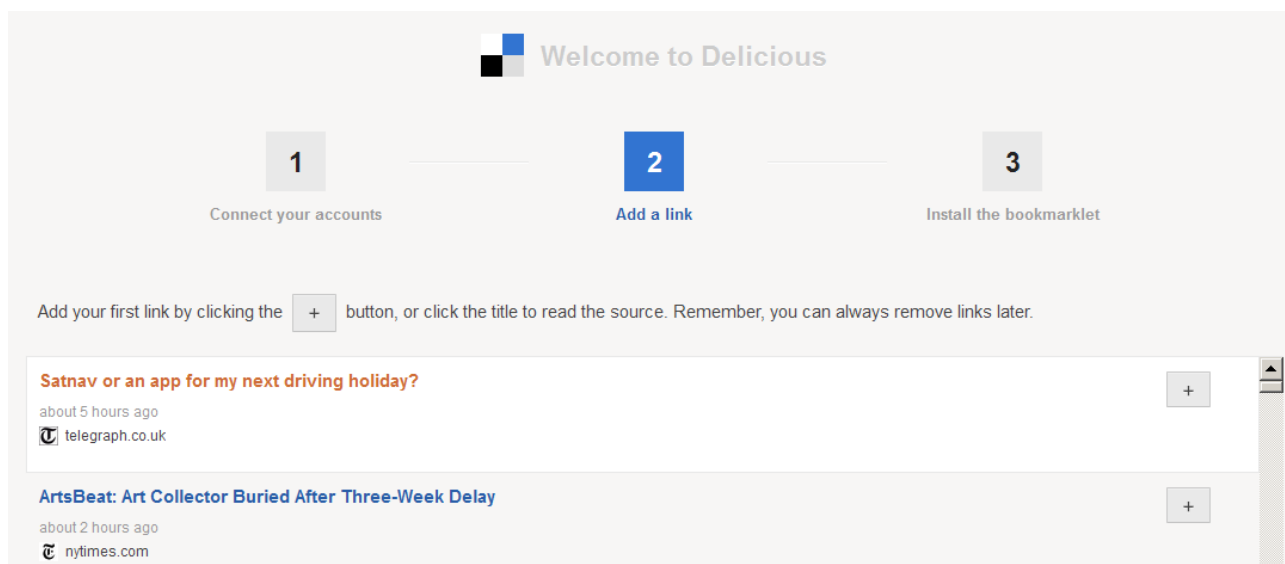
Welcome to Delicious

1
Connect your accounts

2
Add a link

3
Install the bookmarklet

Add your first link by clicking the + button, or click the title to read the source. Remember, you can always remove links later.

Satnav or an app for my next driving holiday?
about 5 hours ago
telegraph.co.uk
+

ArtsBeat: Art Collector Buried After Three-Week Delay
about 2 hours ago
nytimes.com
+